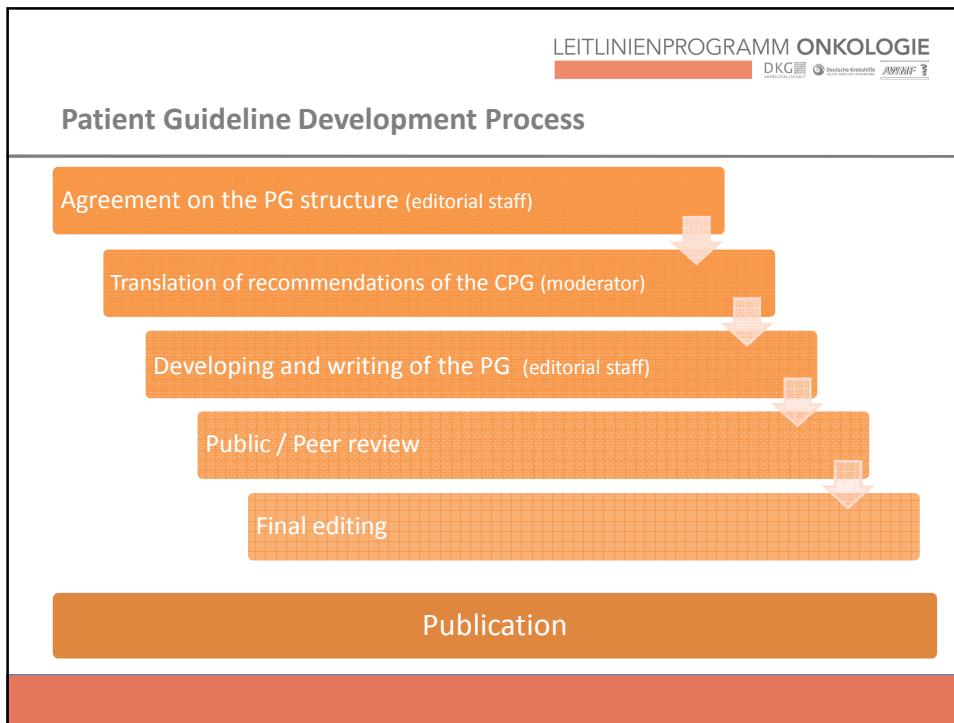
LEITLINIENPROGRAMM ONKOLOGIE

DKG KREBSGESELLSCHAFT Deutsche Krebshilfe AWMF

Patient Guideline Development Process

Agreement on the PG structure (editorial staff)

Translation of recommendations of the CPG (moderator)

Developing and writing of the PG (editorial staff)

Public / Peer review

Final editing

Publication